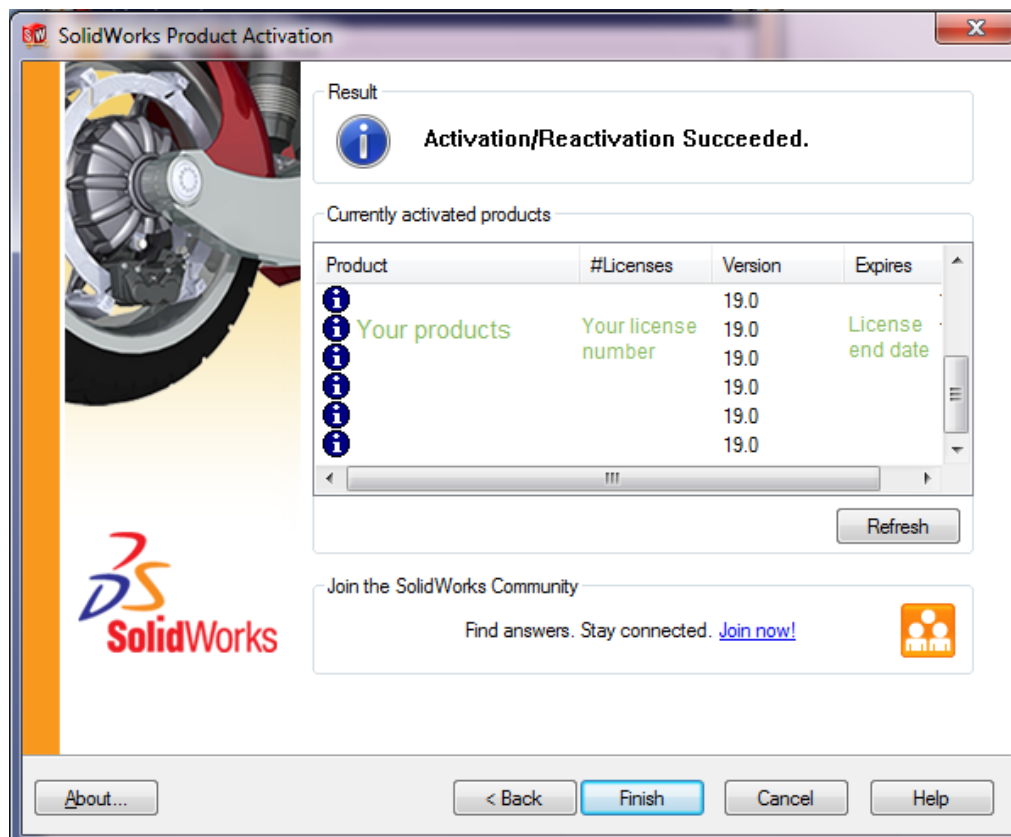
SolidWorks Product Activation

Result

Activation/Reactivation Succeeded.

Currently activated products

| Product | #Licenses | Version | Expires |
|---|---|---|---|
| | | 19.0 | |
| Your products | Your license number | 19.0 | License end date |
| | | 19.0 | |
| | | 19.0 | |
| | | 19.0 | |
| | | 19.0 | |

Refresh

3DS SolidWorks

Join the SolidWorks Community

Find answers. Stay connected. Join now!

About...

< Back

Finish

Cancel

Help